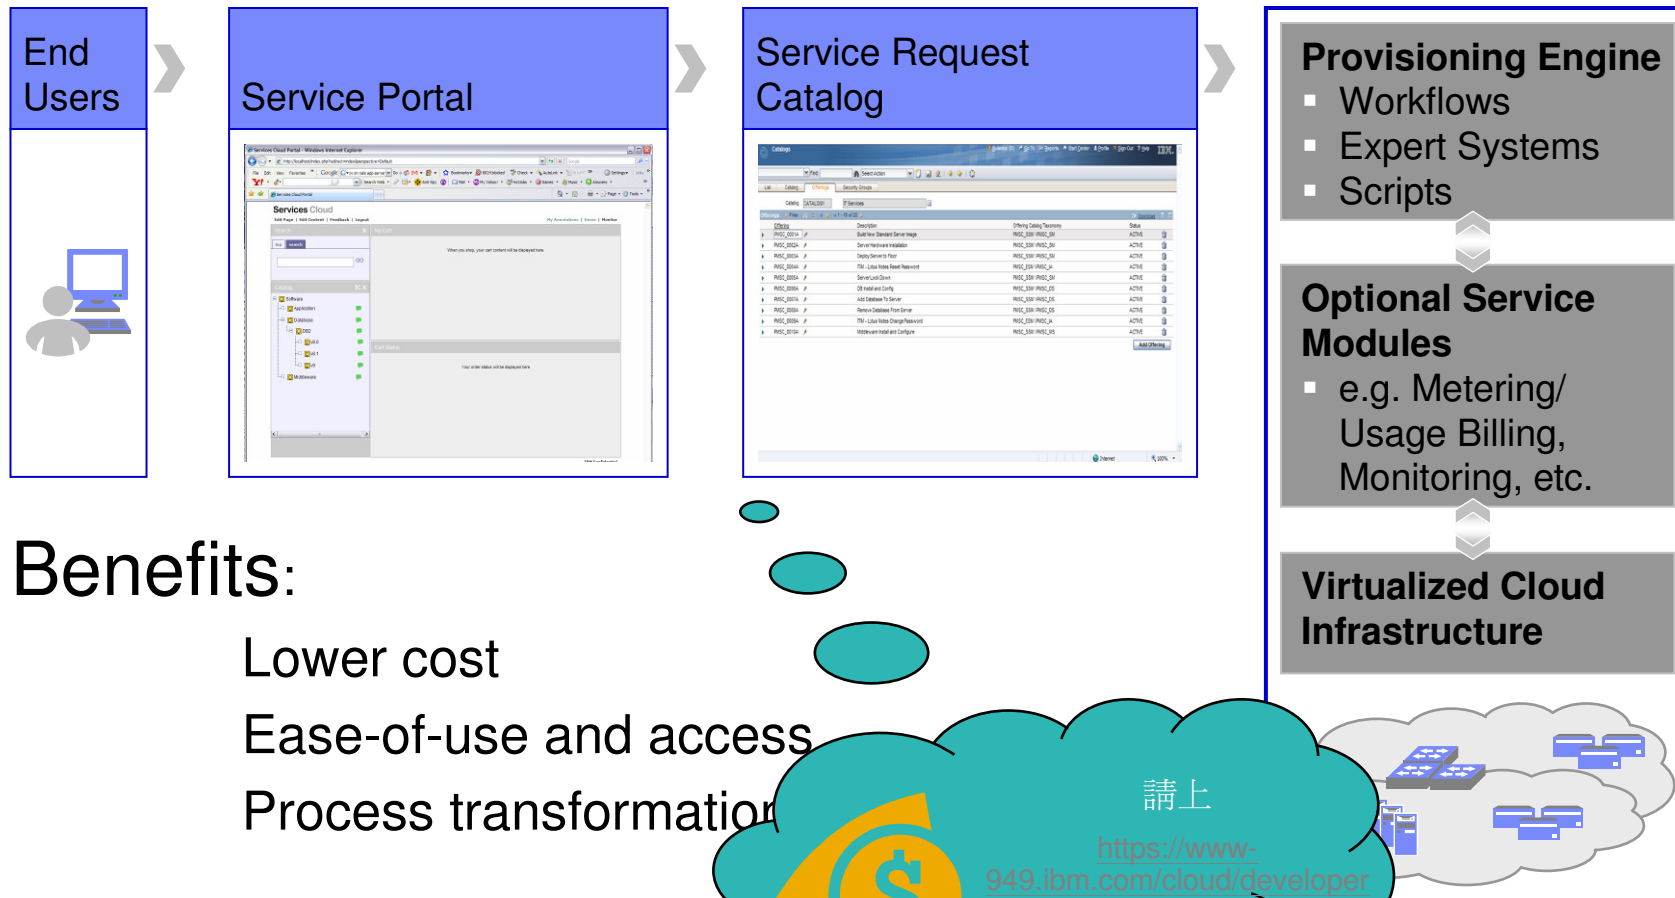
End Users

Service Portal

Service Request Catalog

Provisioning Engine
- Workflows
- Expert Systems
- Scripts

Optional Service Modules
- e.g. Metering/ Usage Billing, Monitoring, etc.

Virtualized Cloud Infrastructure

Benefits:

Lower cost

Ease-of-use and access

Process transformatior

請上

https://www-949.ibm.com/cloud/developer